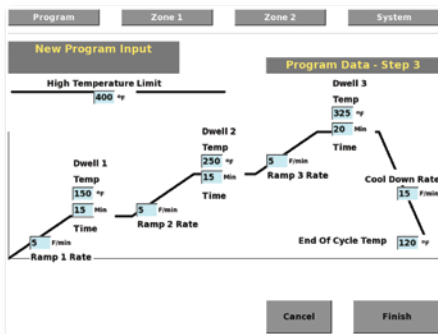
Program
Zone 1
Zone 2
System

New Program Input

Program Data - Step 3

High Temperature Limit
400 °F

Dwell 3
Temp
325 °F
20 Min
Time

Dwell 2
Temp
250 °F
15 Min
Time

Dwell 1
Temp
150 °F
15 Min
Time

5 F/min
Ramp 3 Rate

Cool Down Rate
15 F/min

5 F/min
Ramp 2 Rate

5 F/min
Ramp 1 Rate

End Of Cycle Temp
120 °F

Cancel
Finish